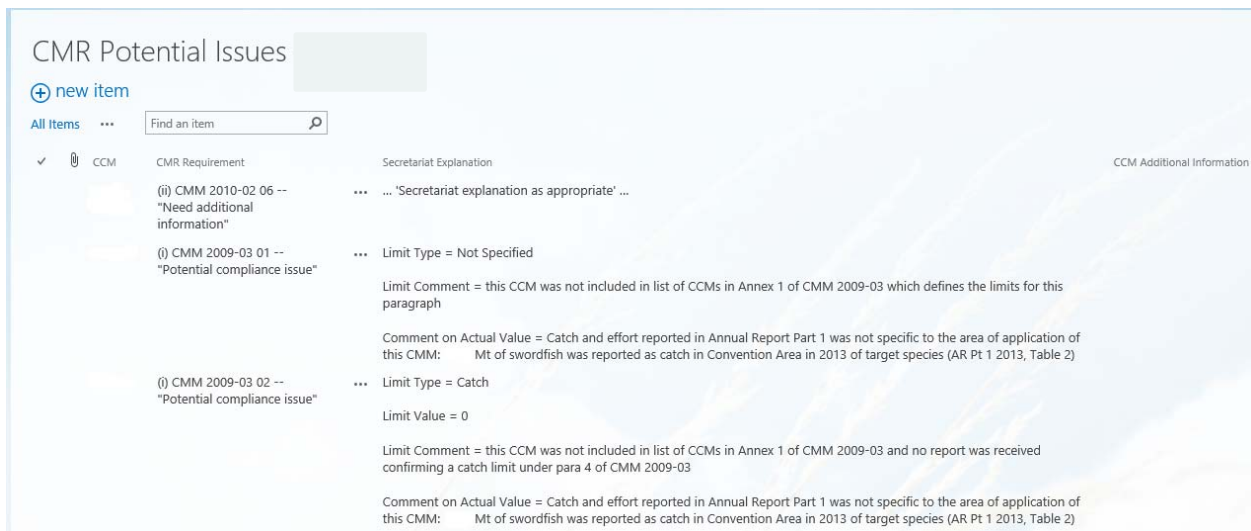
CMR Potential Issues

new item

All Items ···

Find an item

CCM

CMR Requirement

Secretariat Explanation

CCM Additional Information

(ii) CMM 2010-02 06 -- "Need additional information"

··· ... 'Secretariat explanation as appropriate' ...

(i) CMM 2009-03 01 -- "Potential compliance issue"

··· Limit Type = Not Specified

Limit Comment = this CCM was not included in list of CCMs in Annex 1 of CMM 2009-03 which defines the limits for this paragraph

Comment on Actual Value = Catch and effort reported in Annual Report Part 1 was not specific to the area of application of this CMM: Mt of swordfish was reported as catch in Convention Area in 2013 of target species (AR Pt 1 2013, Table 2)

(i) CMM 2009-03 02 -- "Potential compliance issue"

··· Limit Type = Catch

Limit Value = 0

Limit Comment = this CCM was not included in list of CCMs in Annex 1 of CMM 2009-03 and no report was received confirming a catch limit under para 4 of CMM 2009-03

Comment on Actual Value = Catch and effort reported in Annual Report Part 1 was not specific to the area of application of this CMM: Mt of swordfish was reported as catch in Convention Area in 2013 of target species (AR Pt 1 2013, Table 2)